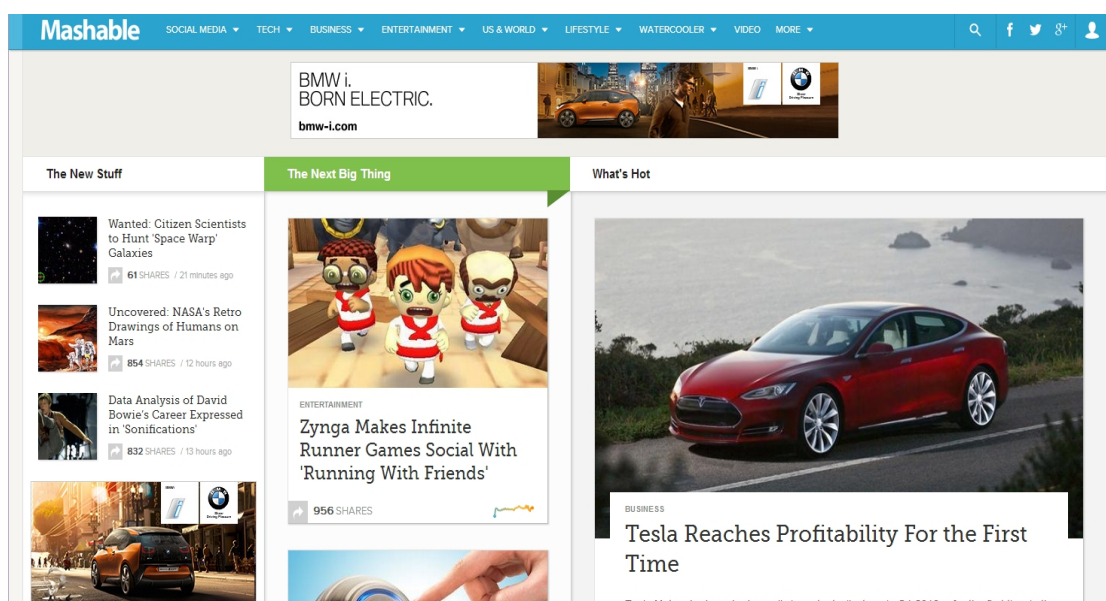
Mashable SOCIAL MEDIA ▾ TECH ▾ BUSINESS ▾ ENTERTAINMENT ▾ US & WORLD ▾ LIFESTYLE ▾ WATERCOOLER ▾ VIDEO MORE ▾

BMW i.
BORN ELECTRIC.
bmw-i.com

The New Stuff

The Next Big Thing

What's Hot

Wanted: Citizen Scientists to Hunt 'Space Warp' Galaxies
61 SHARES / 21 minutes ago

Uncovered: NASA's Retro Drawings of Humans on Mars
854 SHARES / 12 hours ago

Data Analysis of David Bowie's Career Expressed in 'Sonifications'
832 SHARES / 13 hours ago

ENTERTAINMENT
Zynga Makes Infinite Runner Games Social With 'Running With Friends'
956 SHARES

BUSINESS
Tesla Reaches Profitability For the First Time